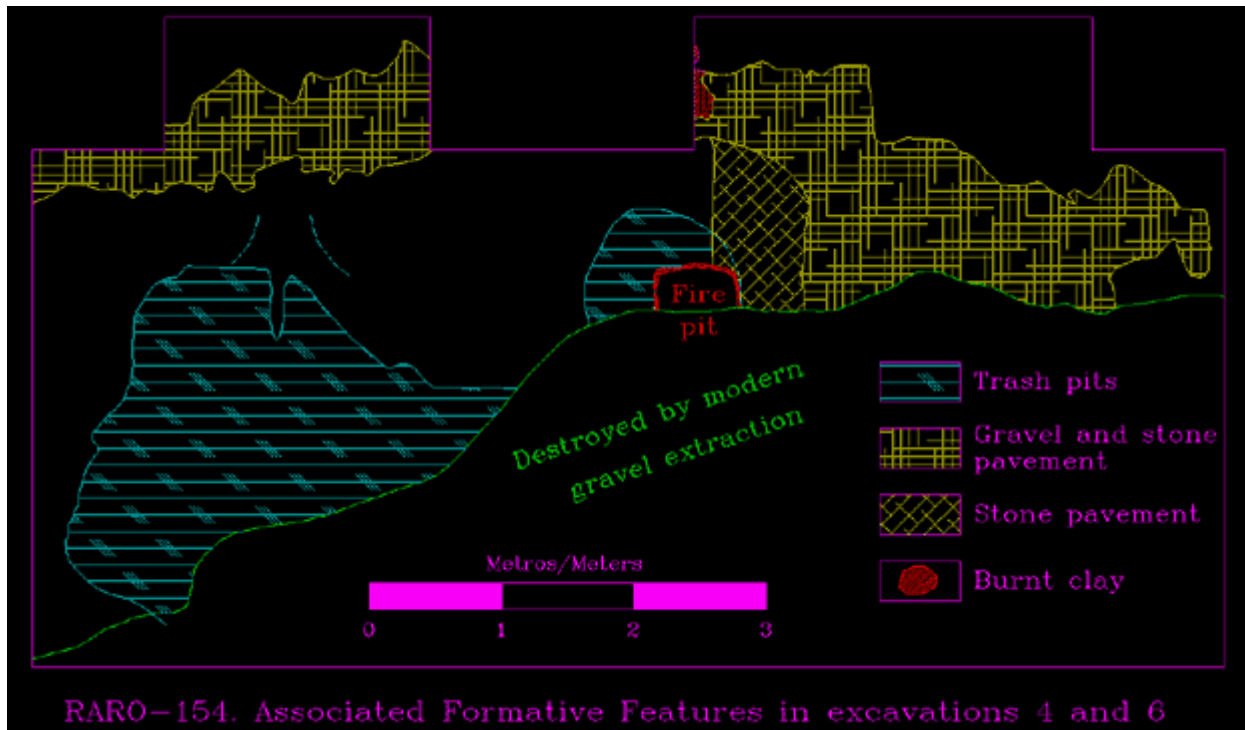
Fire pit

Destroyed by modern gravel extraction

Trash pits

Gravel and stone pavement

Stone pavement

Burnt clay

Metros/Meters

0 1 2 3

RARO-154. Associated Formative Features in excavations 4 and 6